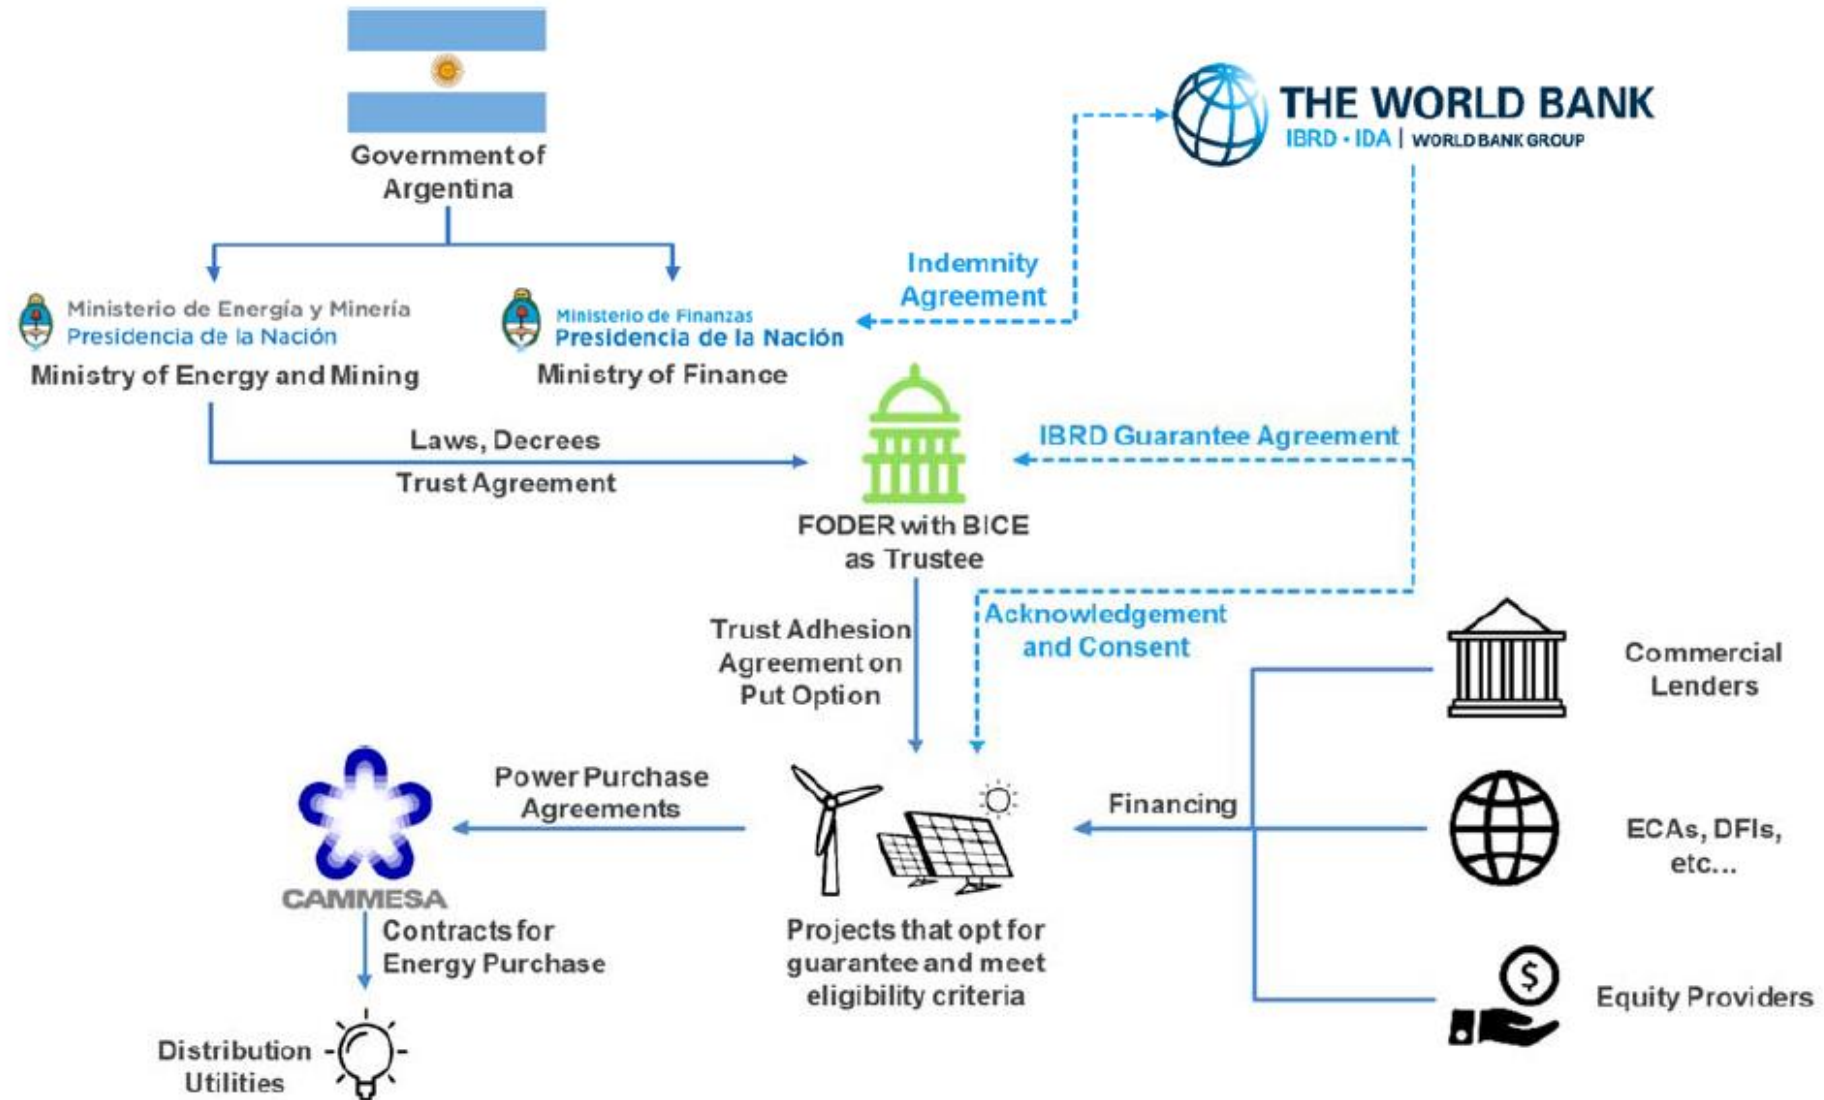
Government of Argentina

THE WORLD BANK
IBRD • IDA | WORLD BANK GROUP

Ministerio de Energía y Minería
Presidencia de la Nación
Ministry of Energy and Mining

Ministerio de Finanzas
Presidencia de la Nación
Ministry of Finance

Indemnity Agreement

Laws, Decrees
Trust Agreement

IBRD Guarantee Agreement

FODER with BICE as Trustee

Trust Adhesion Agreement on Put Option

Acknowledgement and Consent

Commercial Lenders

Power Purchase Agreements

Financing

ECAs, DFIs, etc...

CAMMESA

Contracts for Energy Purchase

Projects that opt for guarantee and meet eligibility criteria

Equity Providers

Distribution Utilities